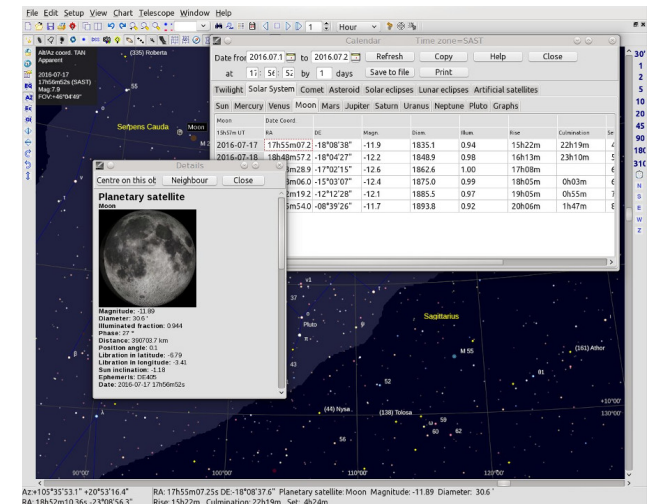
File Edit Setup View Chart Telescope Window Help

Hour

Alt/Az coord. TAN Apparent
2016-07-17 17h56m52s (SAST) Mag:7.9 FOV:+48°04'49"

(335) Roberta
55
Serpens Cauda
Moon

Calendar Time zone=SAST
Date from 2016.07.1 to 2016.07.2 Refresh Copy Help Close
at 17 56 52 by 1 days Save to file Print
Twilight Solar System Comet Asteroid Solar eclipses Lunar eclipses Artificial satellites
Sun Mercury Venus Moon Mars Jupiter Saturn Uranus Neptune Pluto Graphs

| Moon | Date Coord | | | | | | | |
|---|---|---|---|---|---|---|---|---|
| 15h55m UT | RA | DE | Magn. | Diam. | Illum. | Rise | Culmination | Se |
| 2016-07-17 | 17h55m07.2 | -18°08'38" | -11.9 | 1835.1 | 0.94 | 15h22m | 22h19m | 4 |
| 2016-07-18 | 18h48m57.2 | -18°04'27" | -12.2 | 1848.9 | 0.98 | 16h13m | 23h10m | 5 |
| | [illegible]m28.9 | -17°02'15" | -12.6 | 1862.6 | 1.00 | 17h08m | | 6 |
| | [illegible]m06.0 | -15°03'07" | -12.4 | 1875.0 | 0.99 | 18h05m | 0h03m | 6 |
| | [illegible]m19.2 | -12°12'28" | -12.1 | 1885.5 | 0.97 | 19h05m | 0h55m | 7 |
| | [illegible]m54.0 | -08°39'26" | -11.7 | 1893.8 | 0.92 | 20h06m | 1h47m | 8 |

Details
Centre on this ob Neighbour Close
Planetary satellite
Moon

Magnitude: -11.89
Diameter: 30.6'
Illuminated fraction: 0.944
Phase: 27.°
Distance: 390703.7 km
Position angle: 0.1
Libration in latitude: -6.79
Libration in longitude: -3.41
Sun inclination: -1.18
Ephemeris: DE405
Date: 2016-07-17 17h56m52s

37
Pluto
43
Sagittarius
M 55
(161) Athor
52
(44) Nysa
(138) Tolosa
59
60
62
56
90°00'
100°00'
110°00'
120°00'
130°00'
+10°00'

Az:+105°35'53.1" +20°53'16.4"
RA: 18h52m10.36s -23°08'56.3"
RA: 17h55m07.25s DE:-18°08'37.6" Planetary satellite: Moon Magnitude: -11.89 Diameter: 30.6'
Rise:15h22m Culmination:22h19m Set: 4h24m